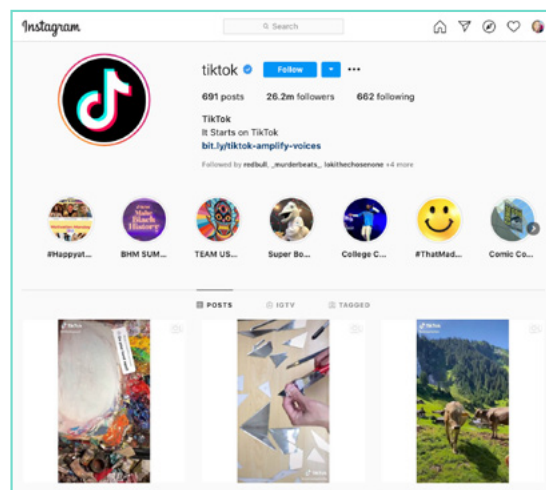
Instagram

Search

tiktok Follow •••

691 posts 26.2m followers 662 following

TikTok
It Starts on TikTok
bit.ly/tiktok-amplify-voices

Followed by redbull_ _murderbeats_ iskiithechosenone +4 more

Make Black History

#Happyat... BHM SUM... TEAM US... Super Bo... College C... #ThatMad... Comic Co...

POSTS IGTV TAGGED

TikTok

TikTok

TikTok

TikTok